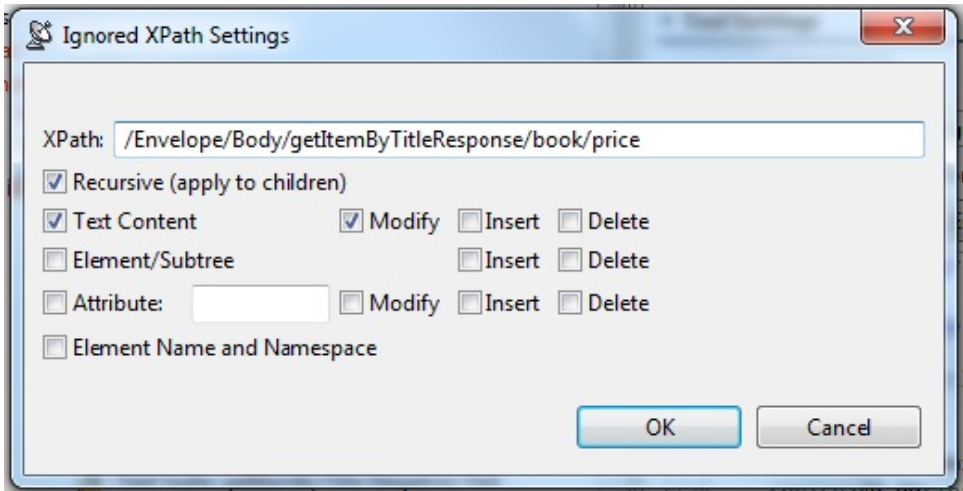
Ignored XPath Settings

XPath: /Envelope/Body/getItemByTitleResponse/book/price

Recursive (apply to children)

Text Content Modify Insert Delete

Element/Subtree Insert Delete

Attribute: Modify Insert Delete

Element Name and Namespace

OK Cancel